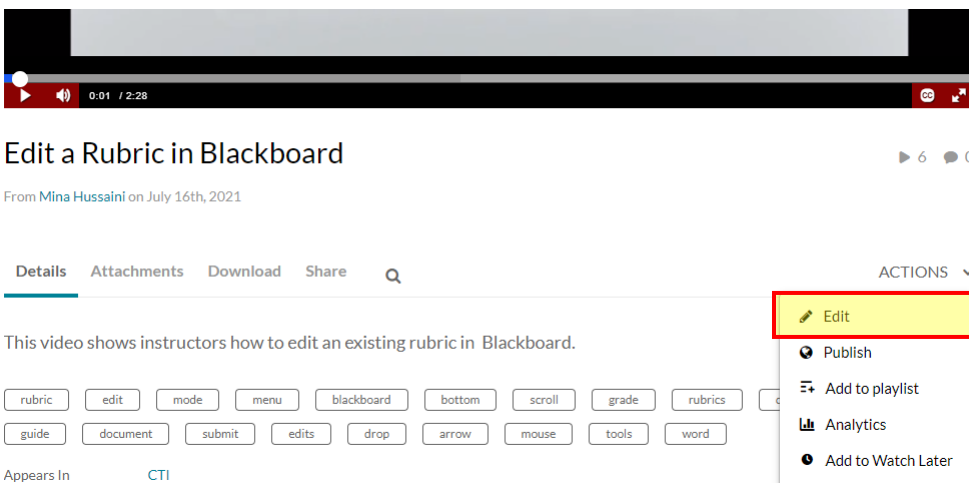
0:01 / 2:28

Edit a Rubric in Blackboard

6

From Mina Hussaini on July 16th, 2021

Details Attachments Download Share

ACTIONS

Edit
Publish
Add to playlist
Analytics
Add to Watch Later

This video shows instructors how to edit an existing rubric in Blackboard.

rubric edit mode menu blackboard bottom scroll grade rubrics

guide document submit edits drop arrow mouse tools word

Appears In CTI